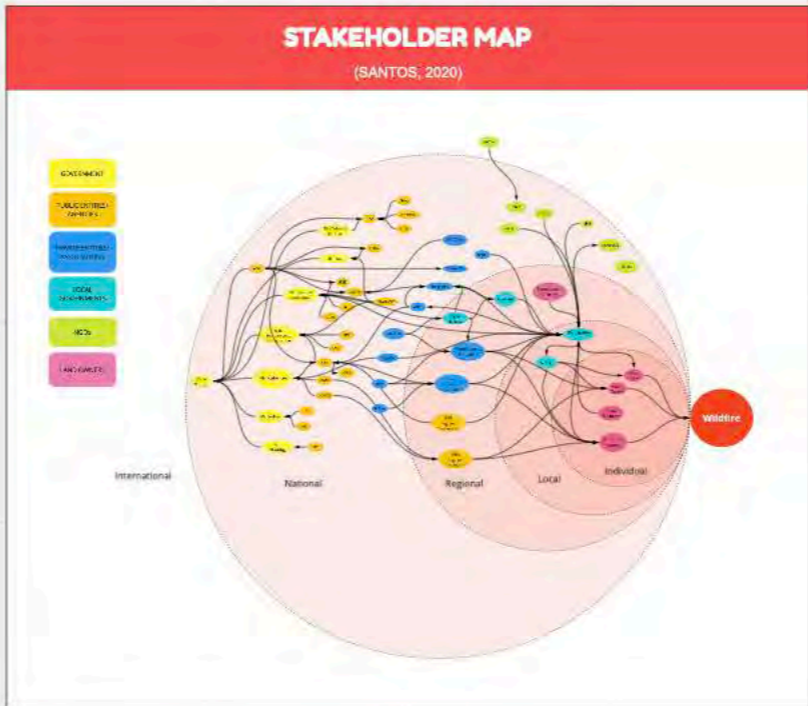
STAKEHOLDER MAP

(SANTOS, 2020)

GOVERNMENT

PUBLIC ENTITIES / AGENCIES

PRIVATE ENTITIES / ASSOCIATIONS

LOCAL GOVERNMENTS

NGOs

LANDOWNERS

International

National

Regional

Local

Individual

Wildfire